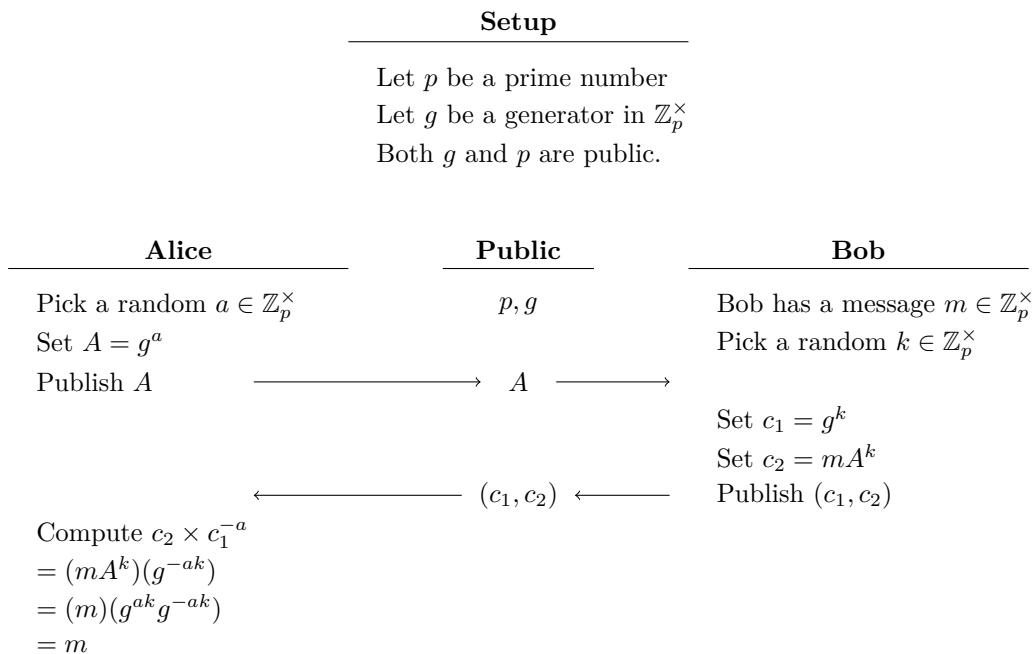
**Setup**

Let $p$ be a prime number
Let $g$ be a generator in $\mathbb{Z}_p^\times$
Both $g$ and $p$ are public.

| **Alice** | **Public** | **Bob** |
|---|---|---|
| Pick a random $a \in \mathbb{Z}_p^\times$ | $p, g$ | Bob has a message $m \in \mathbb{Z}_p^\times$ |
| Set $A = g^a$ | | Pick a random $k \in \mathbb{Z}_p^\times$ |
| Publish $A$ | $\longrightarrow$ $A$ $\longrightarrow$ | |
| | | Set $c_1 = g^k$ |
| | | Set $c_2 = mA^k$ |
| | $\longleftarrow$ $(c_1, c_2)$ $\longleftarrow$ | Publish $(c_1, c_2)$ |
| Compute $c_2 \times c_1^{-a}$ | | |
| $= (mA^k)(g^{-ak})$ | | |
| $= (m)(g^{ak}g^{-ak})$ | | |
| $= m$ | | |